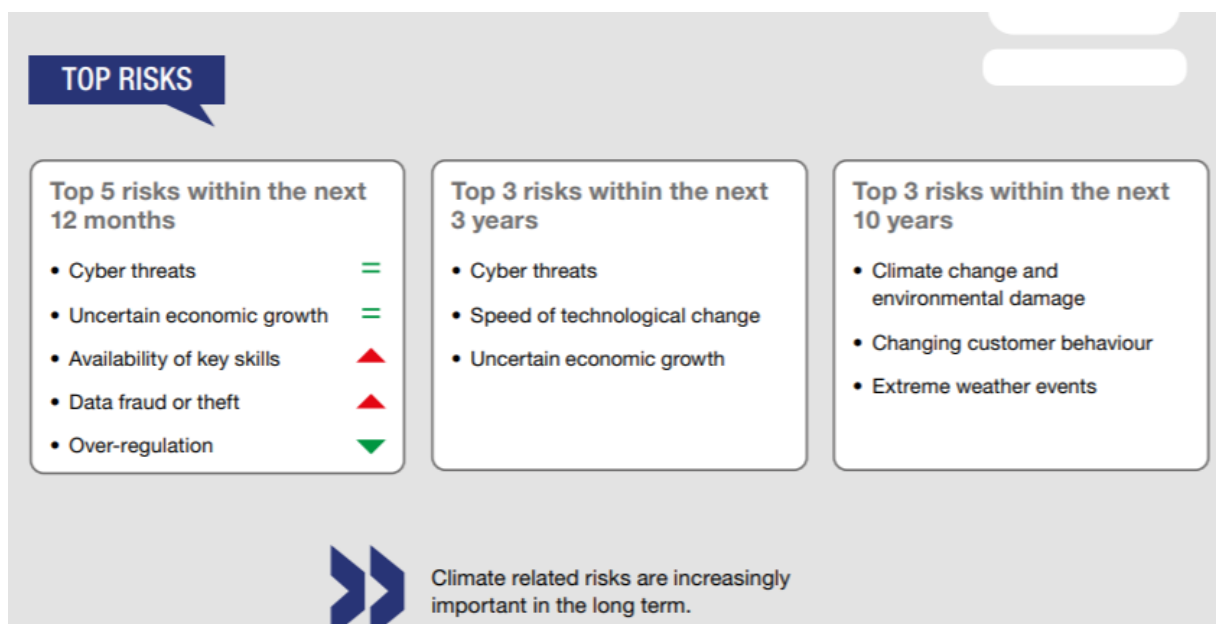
TOP RISKS

Top 5 risks within the next 12 months

- Cyber threats =
- Uncertain economic growth =
- Availability of key skills
- Data fraud or theft
- Over-regulation

Top 3 risks within the next 3 years

- Cyber threats
- Speed of technological change
- Uncertain economic growth

Top 3 risks within the next 10 years

- Climate change and environmental damage
- Changing customer behaviour
- Extreme weather events

Climate related risks are increasingly important in the long term.